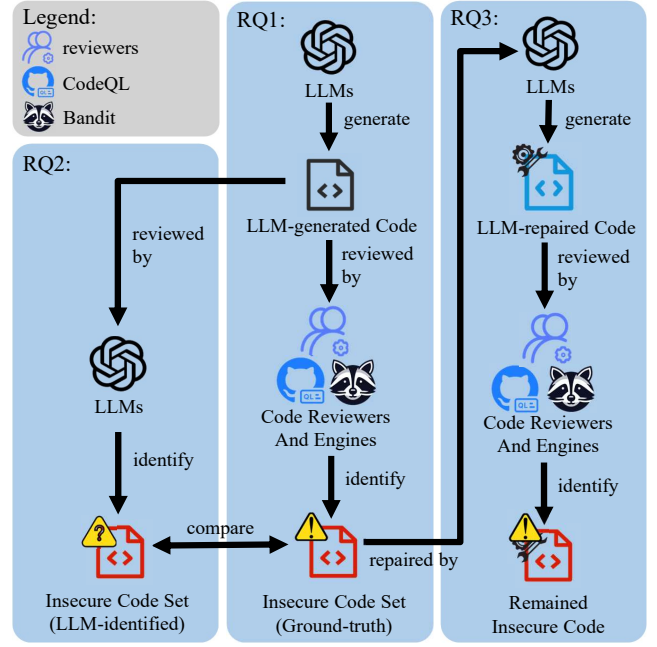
Legend:
reviewers
CodeQL
Bandit

RQ1:
LLMs
generate
LLM-generated Code
reviewed by
Code Reviewers And Engines
identify
Insecure Code Set (Ground-truth)

RQ2:
reviewed by
LLMs
identify
Insecure Code Set (LLM-identified)

compare

repaired by

RQ3:
LLMs
generate
LLM-repaired Code
reviewed by
Code Reviewers And Engines
identify
Remained Insecure Code